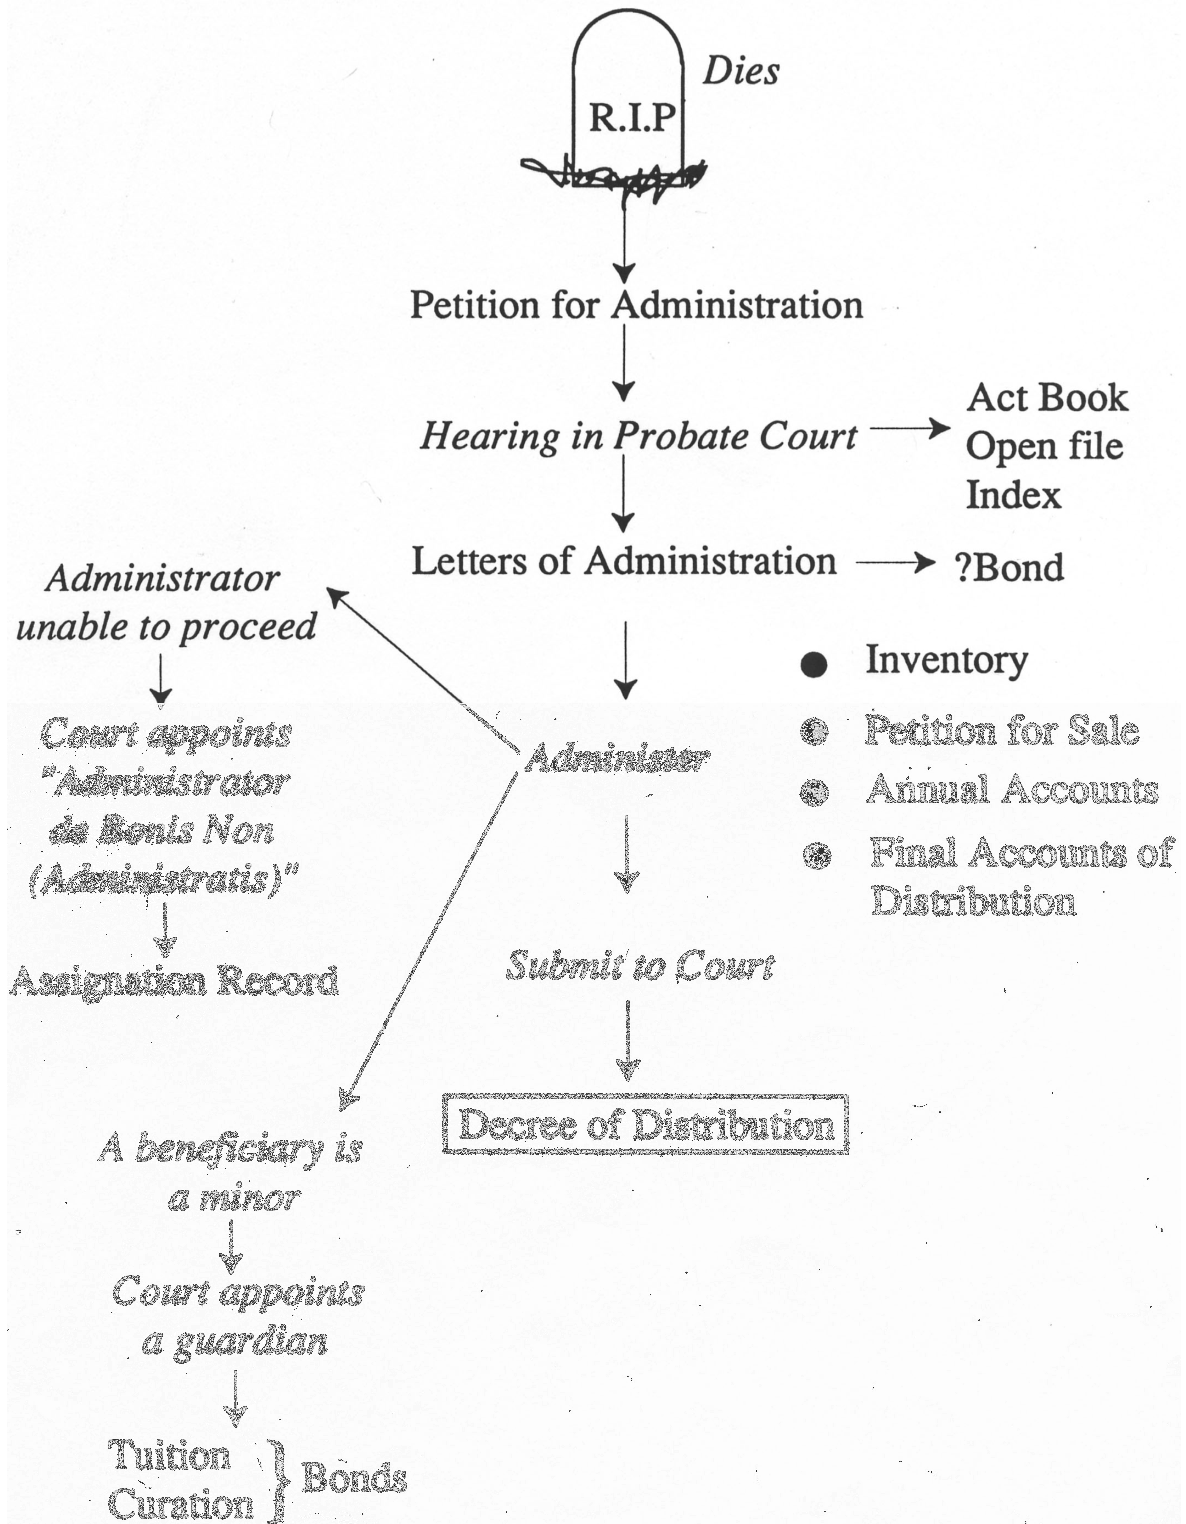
R.I.P

Dies

Petition for Administration

Hearing in Probate Court

Act Book
Open file
Index

Letters of Administration

?Bond

Administrator unable to proceed

Court appoints "Administrator de Bonis Non (Administratis)"

Assignation Record

Administer

Inventory

Petition for Sale

Annual Accounts

Final Accounts of Distribution

Submit to Court

Decree of Distribution

A beneficiary is a minor

Court appoints a guardian

Tuition
Curation

Bonds